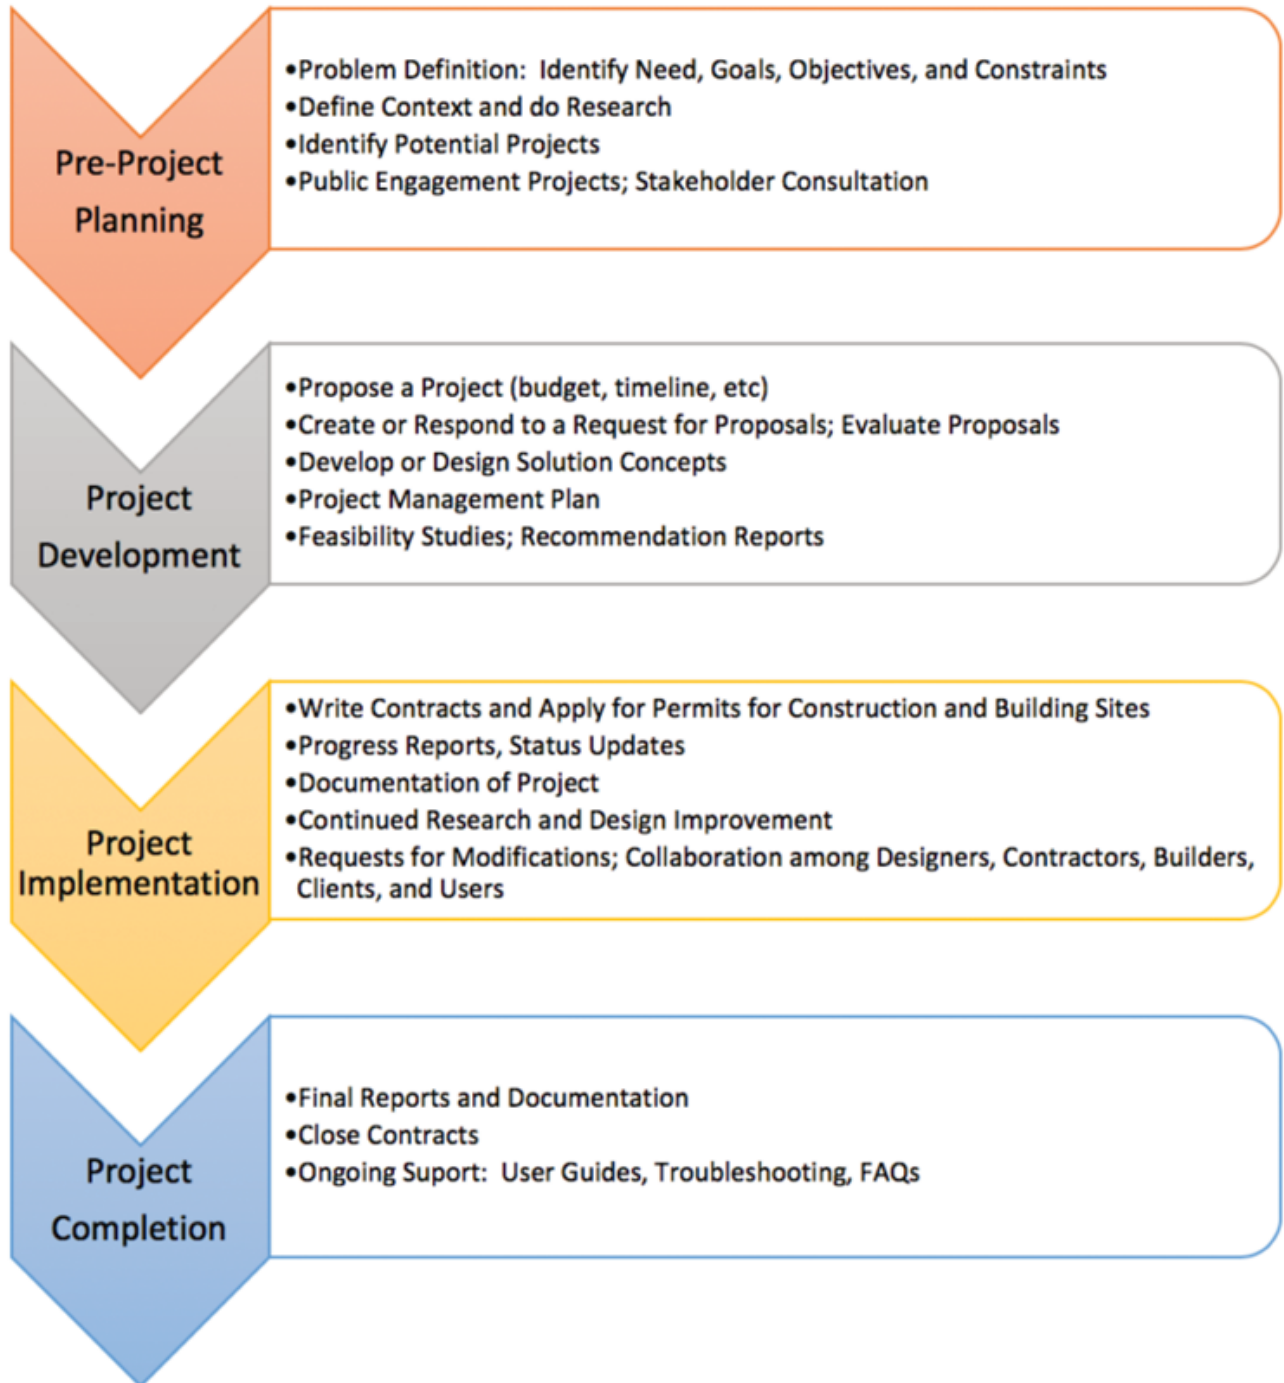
Pre-Project Planning

•Problem Definition: Identify Need, Goals, Objectives, and Constraints
•Define Context and do Research
•Identify Potential Projects
•Public Engagement Projects; Stakeholder Consultation

Project Development

•Propose a Project (budget, timeline, etc)
•Create or Respond to a Request for Proposals; Evaluate Proposals
•Develop or Design Solution Concepts
•Project Management Plan
•Feasibility Studies; Recommendation Reports

Project Implementation

•Write Contracts and Apply for Permits for Construction and Building Sites
•Progress Reports, Status Updates
•Documentation of Project
•Continued Research and Design Improvement
•Requests for Modifications; Collaboration among Designers, Contractors, Builders, Clients, and Users

Project Completion

•Final Reports and Documentation
•Close Contracts
•Ongoing Suport: User Guides, Troubleshooting, FAQs